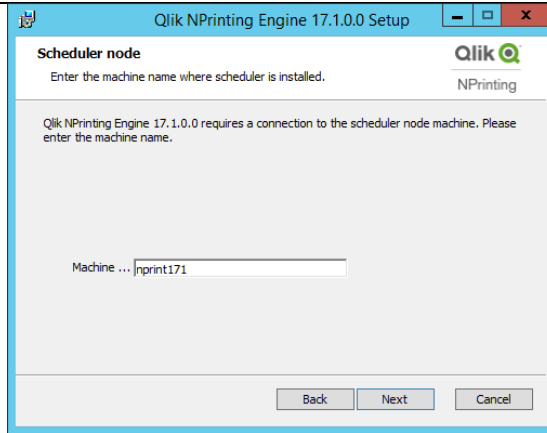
Qlik NPrinting Engine 17.1.0.0 Setup

Scheduler node

Enter the machine name where scheduler is installed.

Qlik

NPrinting

Qlik NPrinting Engine 17.1.0.0 requires a connection to the scheduler node machine. Please enter the machine name.

Machine ... nprint171

Back Next Cancel